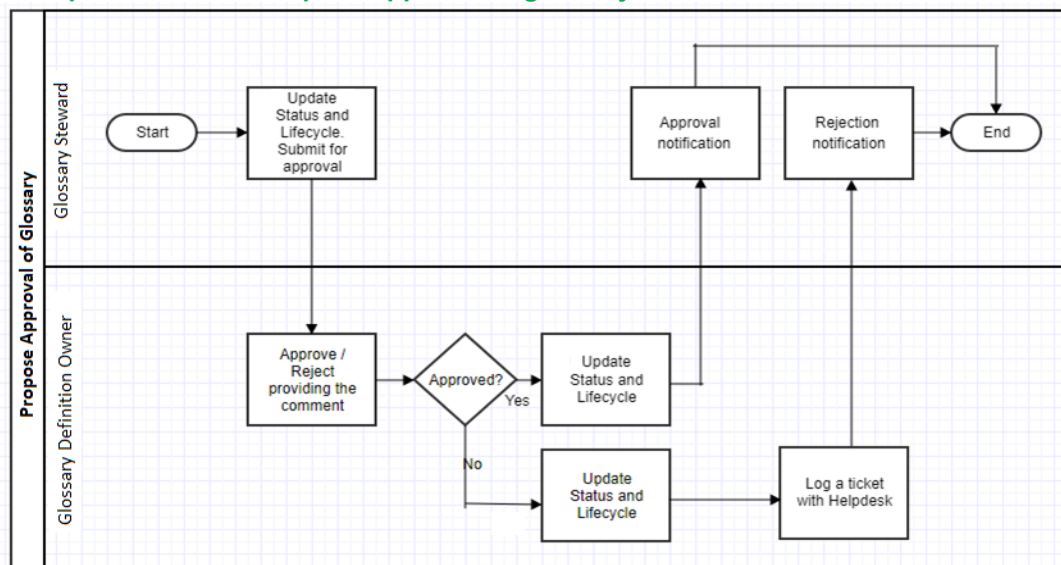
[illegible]

Propose Approval of Glossary

Glossary Steward

Start

Update Status and Lifecycle. Submit for approval

Approval notification

Rejection notification

End

Glossary Definition Owner

Approve / Reject providing the comment

Approved?

Yes

Update Status and Lifecycle

No

Update Status and Lifecycle

Log a ticket with Helpdesk